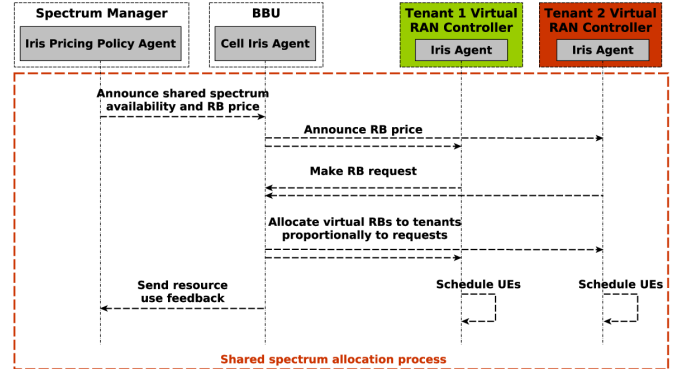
Spectrum Manager

Iris Pricing Policy Agent

BBU

Cell Iris Agent

Tenant 1 Virtual RAN Controller

Iris Agent

Tenant 2 Virtual RAN Controller

Iris Agent

Announce shared spectrum availability and RB price

Announce RB price

Make RB request

Allocate virtual RBs to tenants proportionally to requests

Send resource use feedback

Schedule UEs

Schedule UEs

Shared spectrum allocation process